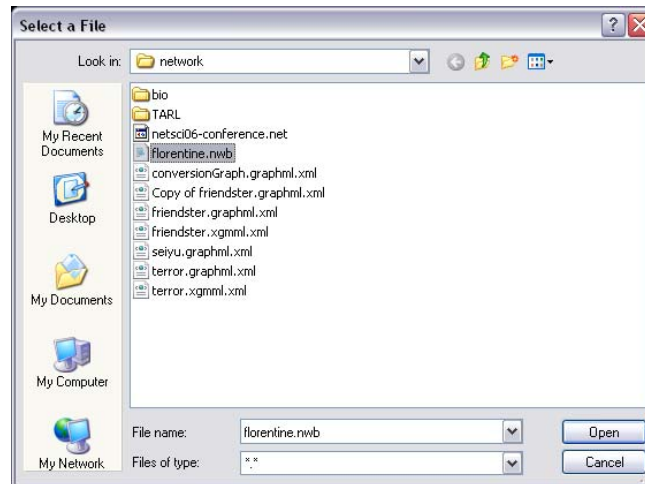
Select a File

Look in: network

bio
TARL
netsci06-conference.net
florentine.nwb
conversionGraph.graphml.xml
Copy of friendster.graphml.xml
friendster.graphml.xml
friendster.xgmml.xml
seiyu.graphml.xml
terror.graphml.xml
terror.xgmml.xml

My Recent Documents
Desktop
My Documents
My Computer
My Network

File name: florentine.nwb
Files of type: *.*

Open
Cancel